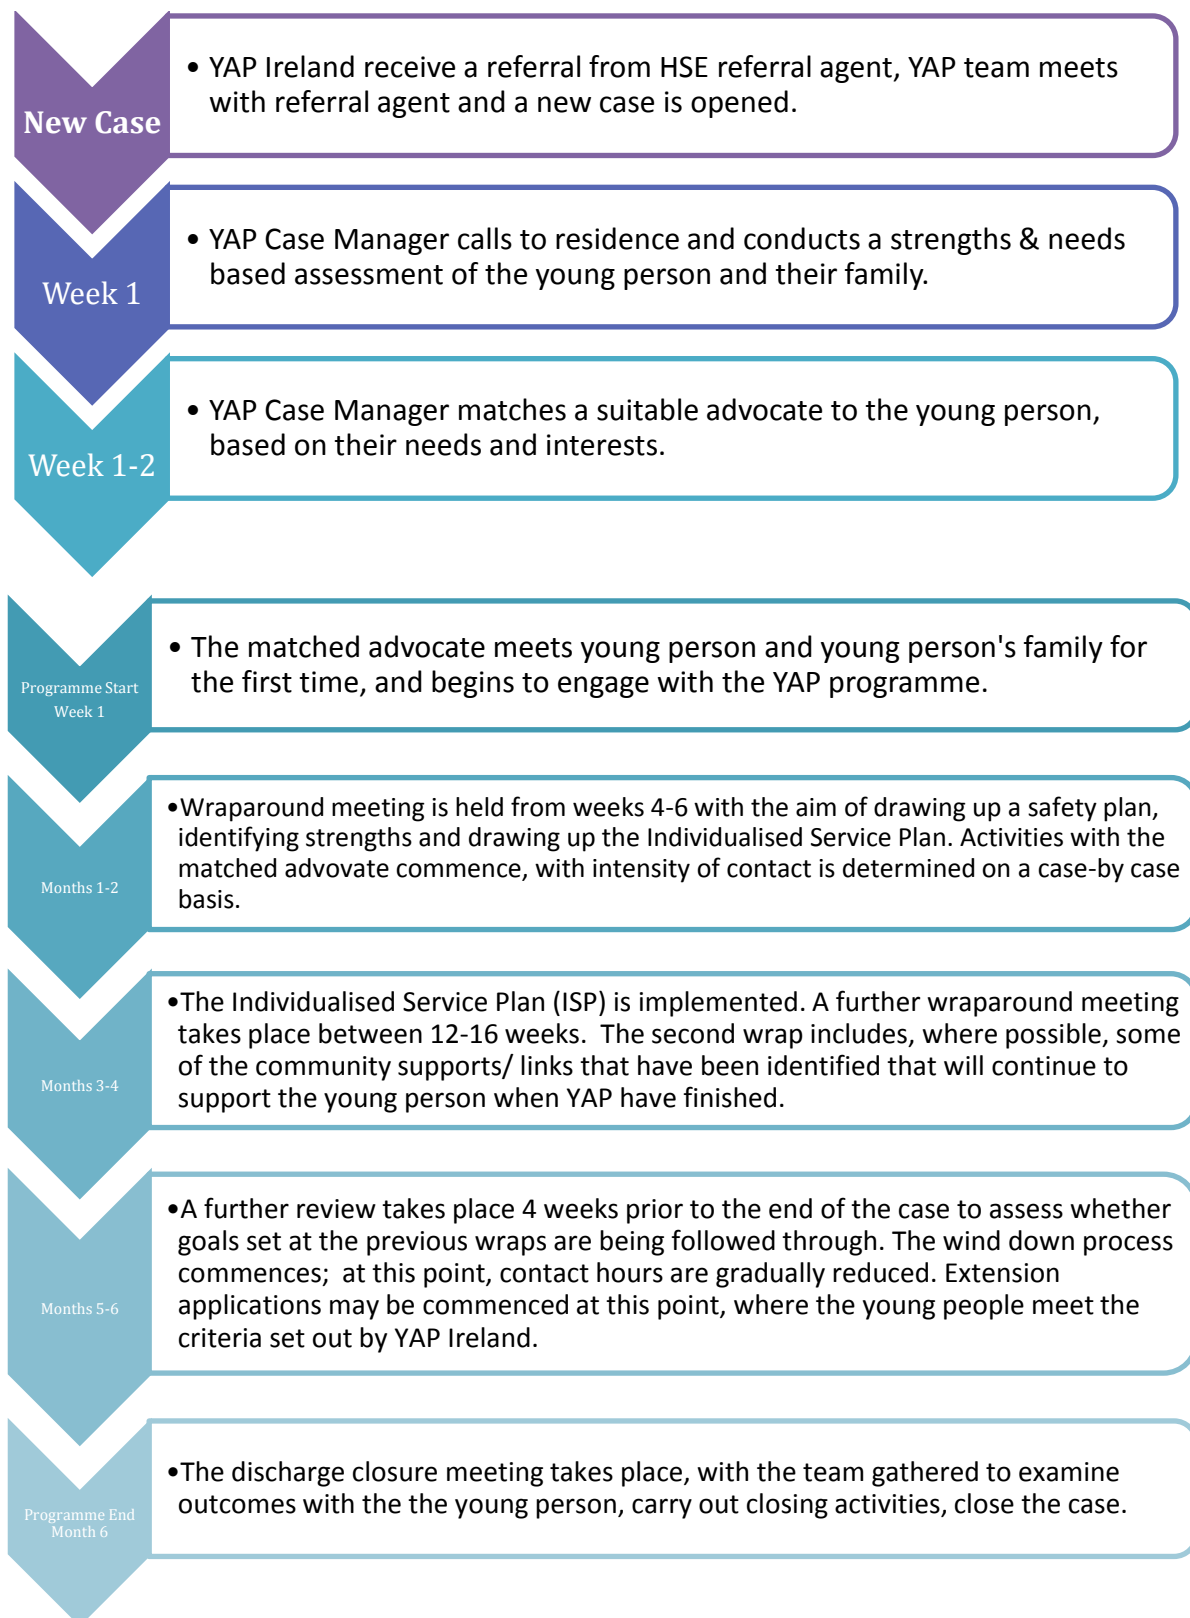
New Case

• YAP Ireland receive a referral from HSE referral agent, YAP team meets with referral agent and a new case is opened.

Week 1

• YAP Case Manager calls to residence and conducts a strengths & needs based assessment of the young person and their family.

Week 1-2

• YAP Case Manager matches a suitable advocate to the young person, based on their needs and interests.

Programme Start Week 1

• The matched advocate meets young person and young person's family for the first time, and begins to engage with the YAP programme.

Months 1-2

•Wraparound meeting is held from weeks 4-6 with the aim of drawing up a safety plan, identifying strengths and drawing up the Individualised Service Plan. Activities with the matched advovate commence, with intensity of contact is determined on a case-by case basis.

Months 3-4

•The Individualised Service Plan (ISP) is implemented. A further wraparound meeting takes place between 12-16 weeks. The second wrap includes, where possible, some of the community supports/ links that have been identified that will continue to support the young person when YAP have finished.

Months 5-6

•A further review takes place 4 weeks prior to the end of the case to assess whether goals set at the previous wraps are being followed through. The wind down process commences; at this point, contact hours are gradually reduced. Extension applications may be commenced at this point, where the young people meet the criteria set out by YAP Ireland.

Programme End Month 6

•The discharge closure meeting takes place, with the team gathered to examine outcomes with the the young person, carry out closing activities, close the case.